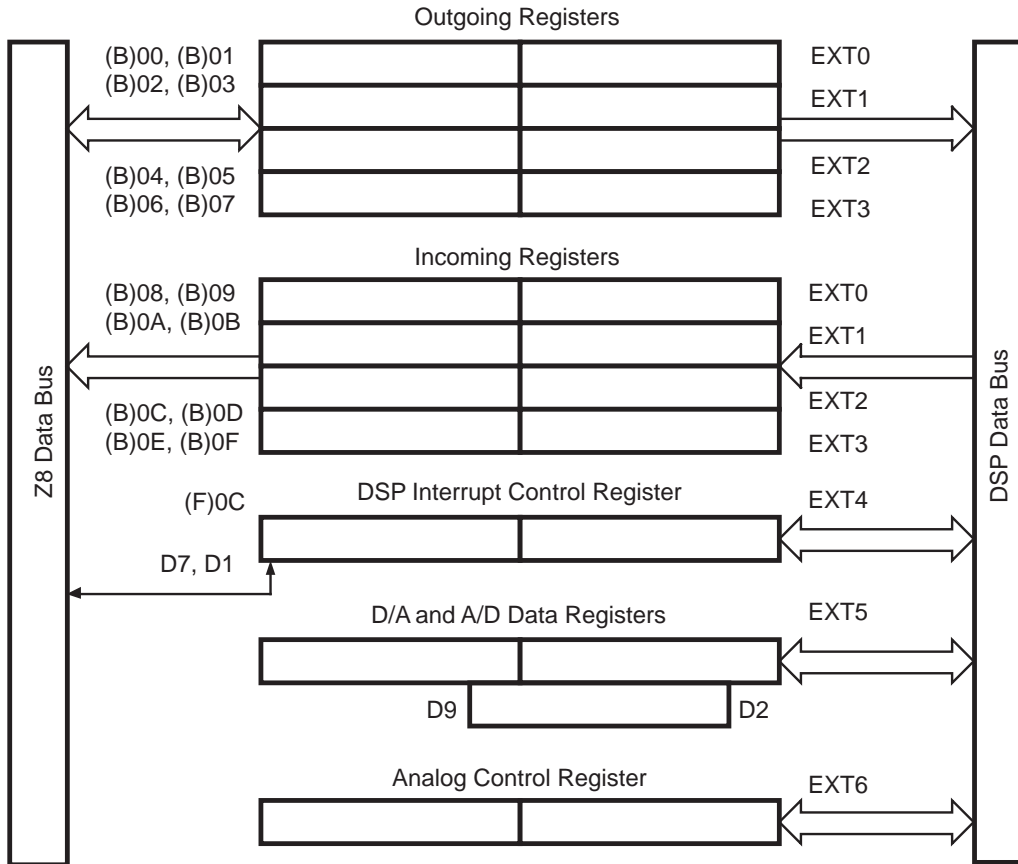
Outgoing Registers

Z8 Data Bus

(B)00, (B)01
(B)02, (B)03
(B)04, (B)05
(B)06, (B)07

EXT0
EXT1
EXT2
EXT3

DSP Data Bus

Incoming Registers

(B)08, (B)09
(B)0A, (B)0B
(B)0C, (B)0D
(B)0E, (B)0F

EXT0
EXT1
EXT2
EXT3

(F)0C
DSP Interrupt Control Register
EXT4
D7, D1

D/A and A/D Data Registers
EXT5
D9
D2

Analog Control Register
EXT6